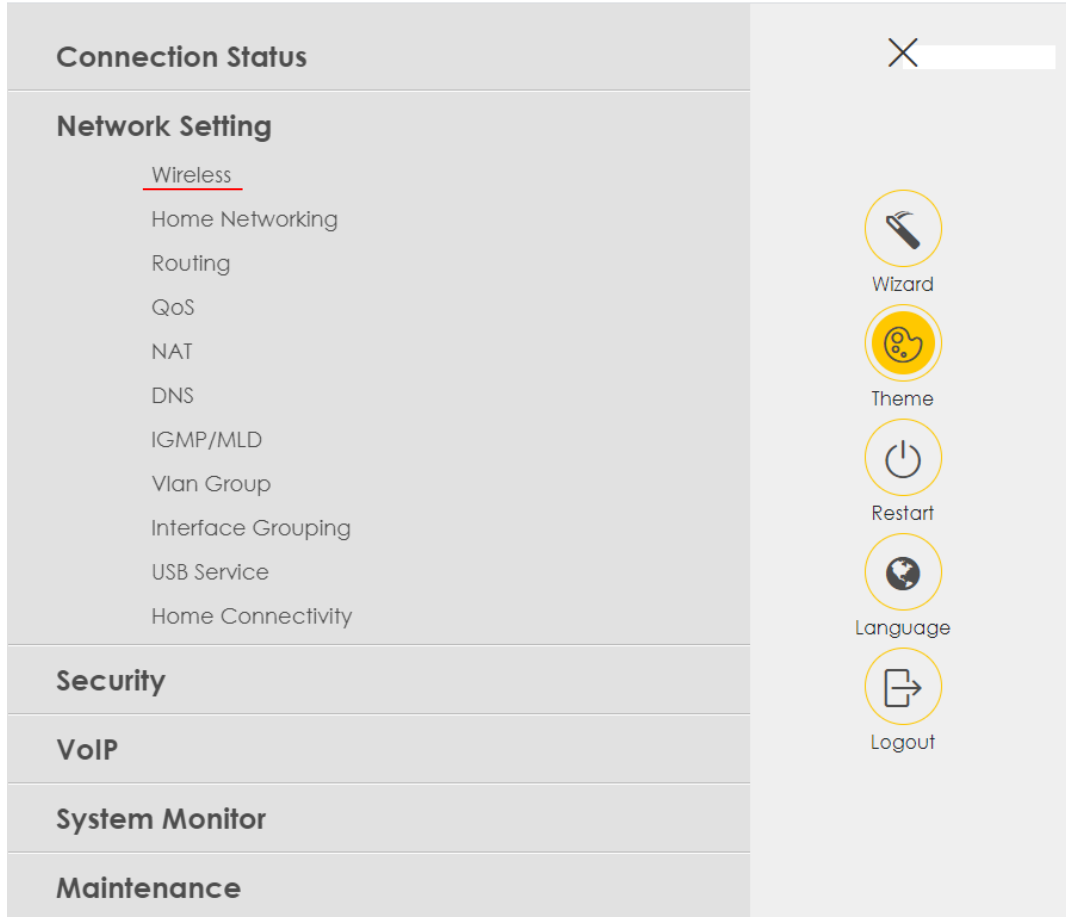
Connection Status

Network Setting

Wireless

Home Networking

Routing

QoS

NAT

DNS

IGMP/MLD

Vlan Group

Interface Grouping

USB Service

Home Connectivity

Security

VoIP

System Monitor

Maintenance

Wizard

Theme

Restart

Language

Logout